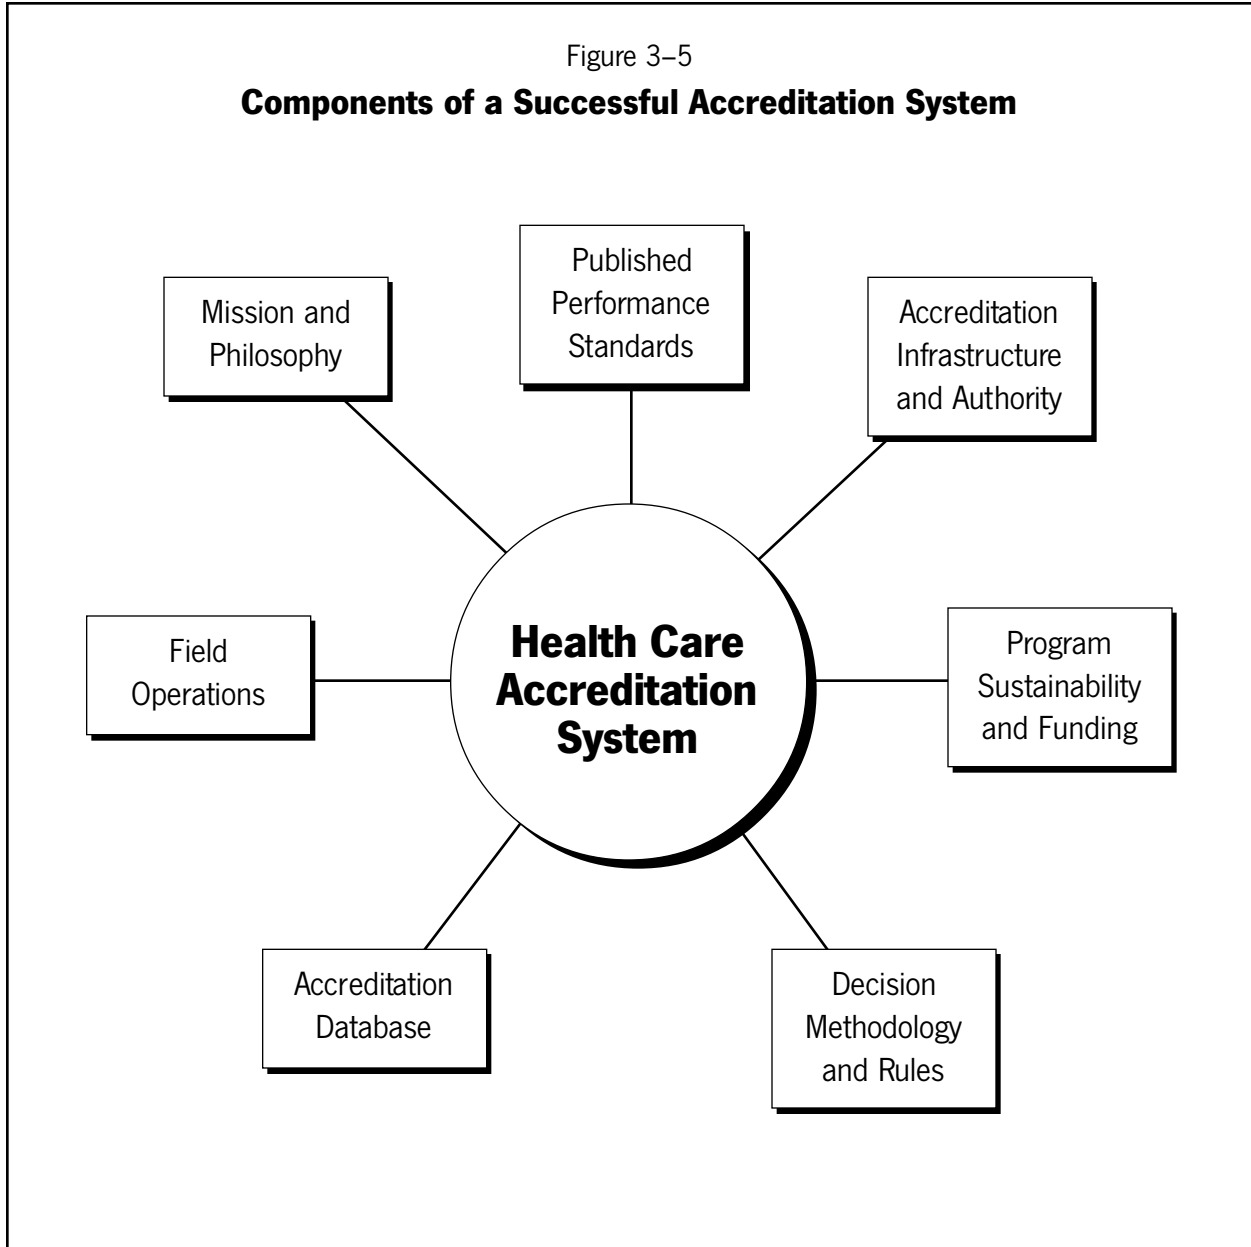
Figure 3–5

**Components of a Successful Accreditation System**

Published Performance Standards

Mission and Philosophy

Accreditation Infrastructure and Authority

Health Care Accreditation System

Field Operations

Program Sustainability and Funding

Accreditation Database

Decision Methodology and Rules